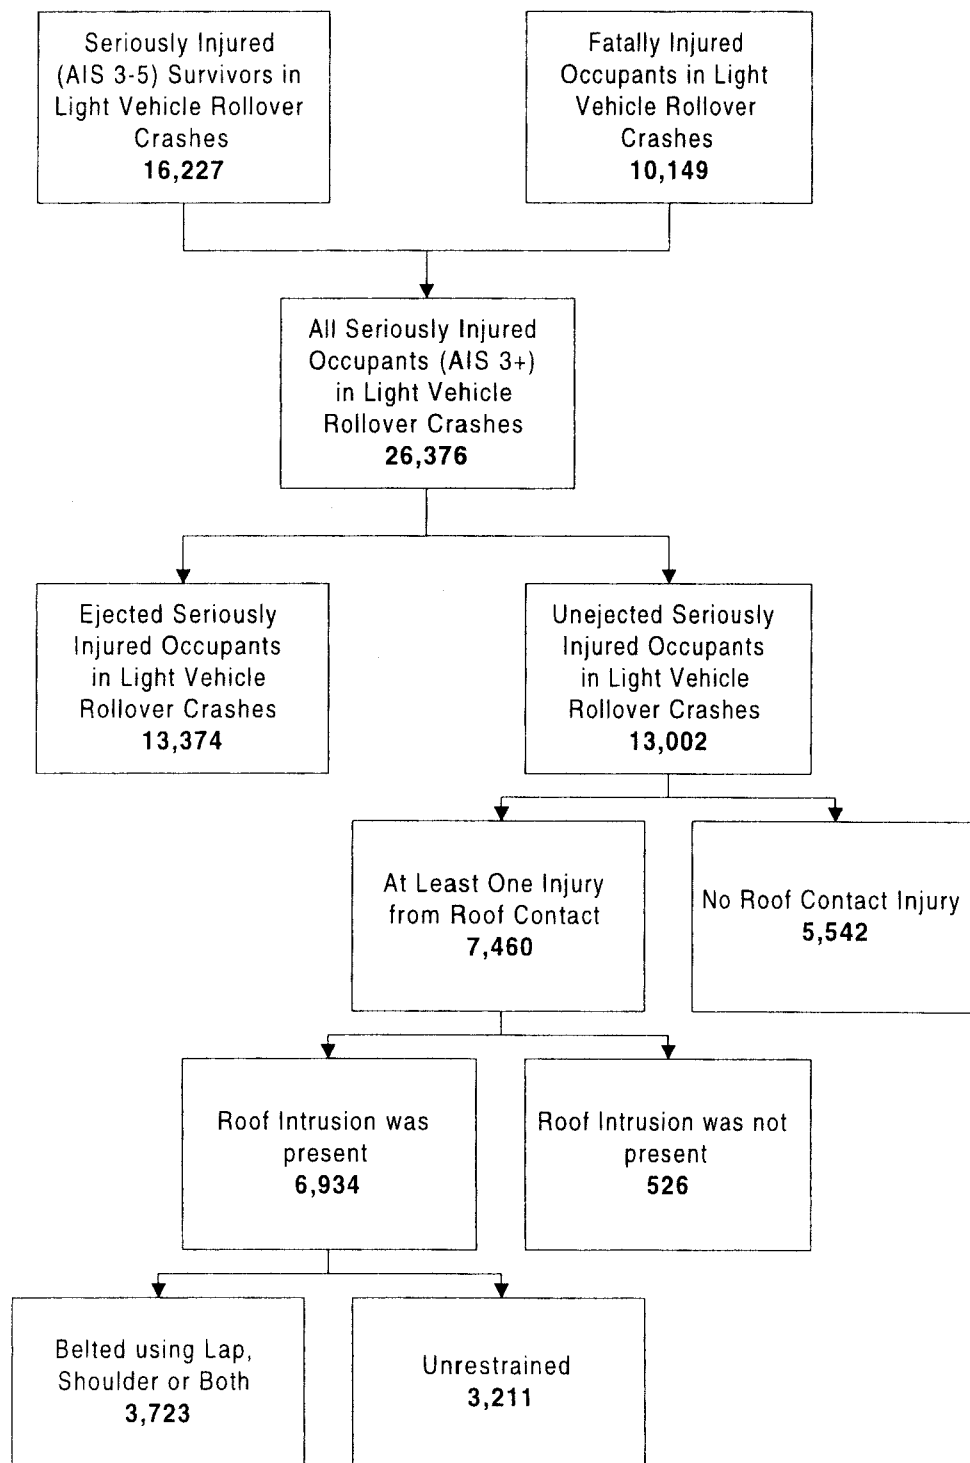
Seriously Injured (AIS 3-5) Survivors in Light Vehicle Rollover Crashes
16,227

Fatally Injured Occupants in Light Vehicle Rollover Crashes
10,149

All Seriously Injured Occupants (AIS 3+) in Light Vehicle Rollover Crashes
26,376

Ejected Seriously Injured Occupants in Light Vehicle Rollover Crashes
13,374

Unejected Seriously Injured Occupants in Light Vehicle Rollover Crashes
13,002

At Least One Injury from Roof Contact
7,460

No Roof Contact Injury
5,542

Roof Intrusion was present
6,934

Roof Intrusion was not present
526

Belted using Lap, Shoulder or Both
3,723

Unrestrained
3,211